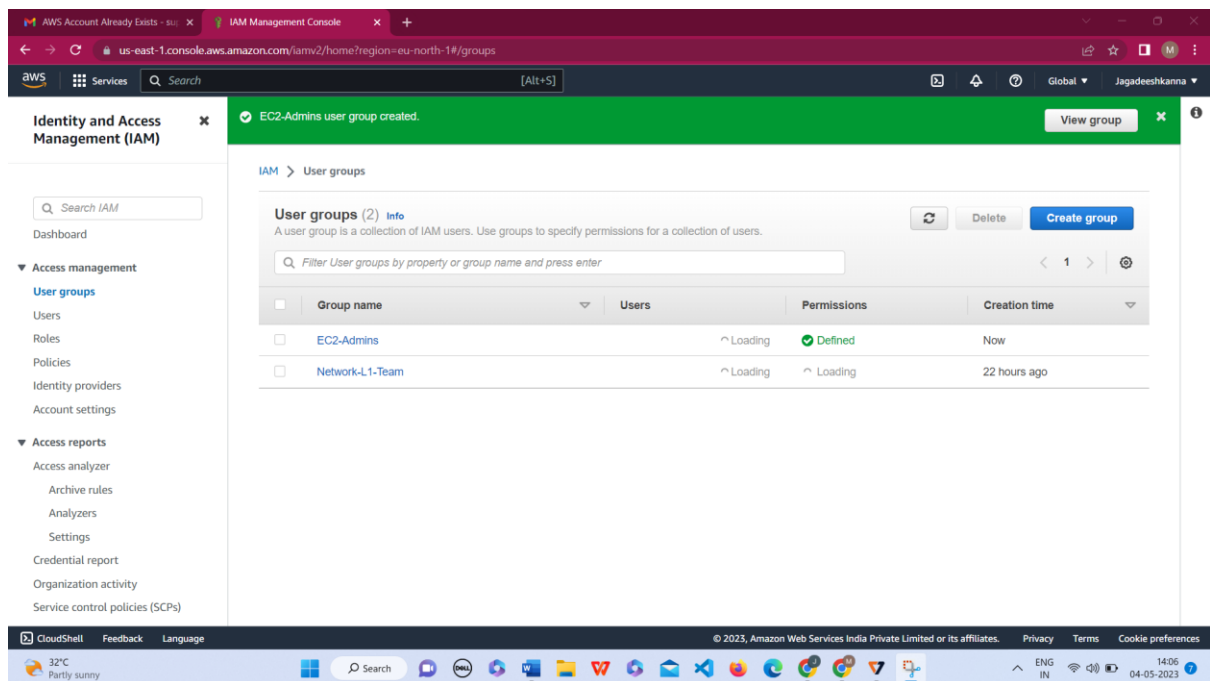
AWS Account Already Exists - su ×
IAM Management Console ×
+

us-east-1.console.aws.amazon.com/iamv2/home?region=eu-north-1#/groups

aws Services Search [Alt+S] Global ▼ Jagadeeshkanna ▼

Identity and Access Management (IAM) ×

EC2-Admins user group created.
View group ×

Search IAM
Dashboard
▼ Access management
User groups
Users
Roles
Policies
Identity providers
Account settings
▼ Access reports
Access analyzer
Archive rules
Analyzers
Settings
Credential report
Organization activity
Service control policies (SCPs)

IAM > User groups

User groups (2) Info
A user group is a collection of IAM users. Use groups to specify permissions for a collection of users.
Delete
Create group

Filter User groups by property or group name and press enter
1

| | Group name | Users | Permissions | Creation time |
|---|---|---|---|---|
| | EC2-Admins | Loading | Defined | Now |
| | Network-L1-Team | Loading | Loading | 22 hours ago |

CloudShell Feedback Language
© 2023, Amazon Web Services India Private Limited or its affiliates. Privacy Terms Cookie preferences

32°C
Partly sunny
Search
ENG IN
14:06
04-05-2023